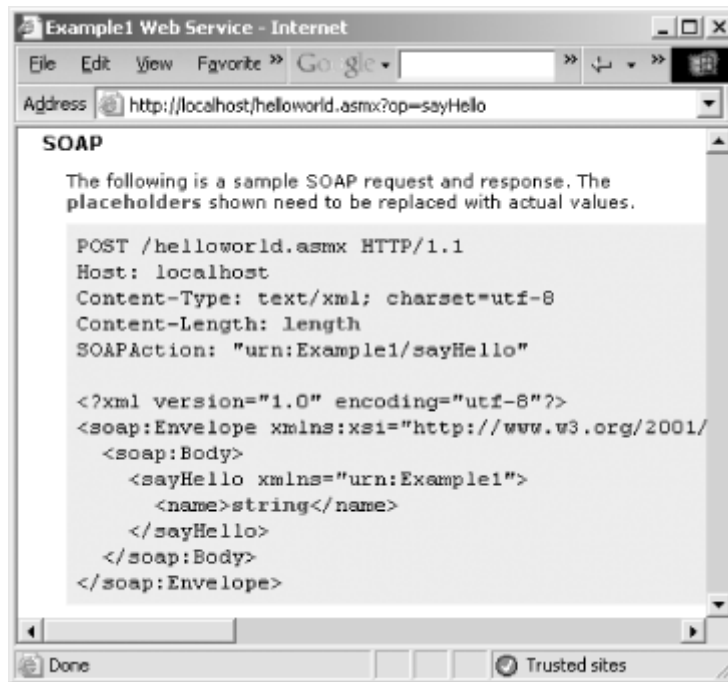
Example1 Web Service - Internet

File Edit View Favorite » Google » »

Address http://localhost/helloworld.asmx?op=sayHello

SOAP

The following is a sample SOAP request and response. The placeholders shown need to be replaced with actual values.

POST /helloworld.asmx HTTP/1.1
Host: localhost
Content-Type: text/xml; charset=utf-8
Content-Length: length
SOAPAction: "urn:Example1/sayHello"

<?xml version="1.0" encoding="utf-8"?>
<soap:Envelope xmlns:xsi="http://www.w3.org/2001/
  <soap:Body>
    <sayHello xmlns="urn:Example1">
      <name>string</name>
    </sayHello>
  </soap:Body>
</soap:Envelope>

Done Trusted sites